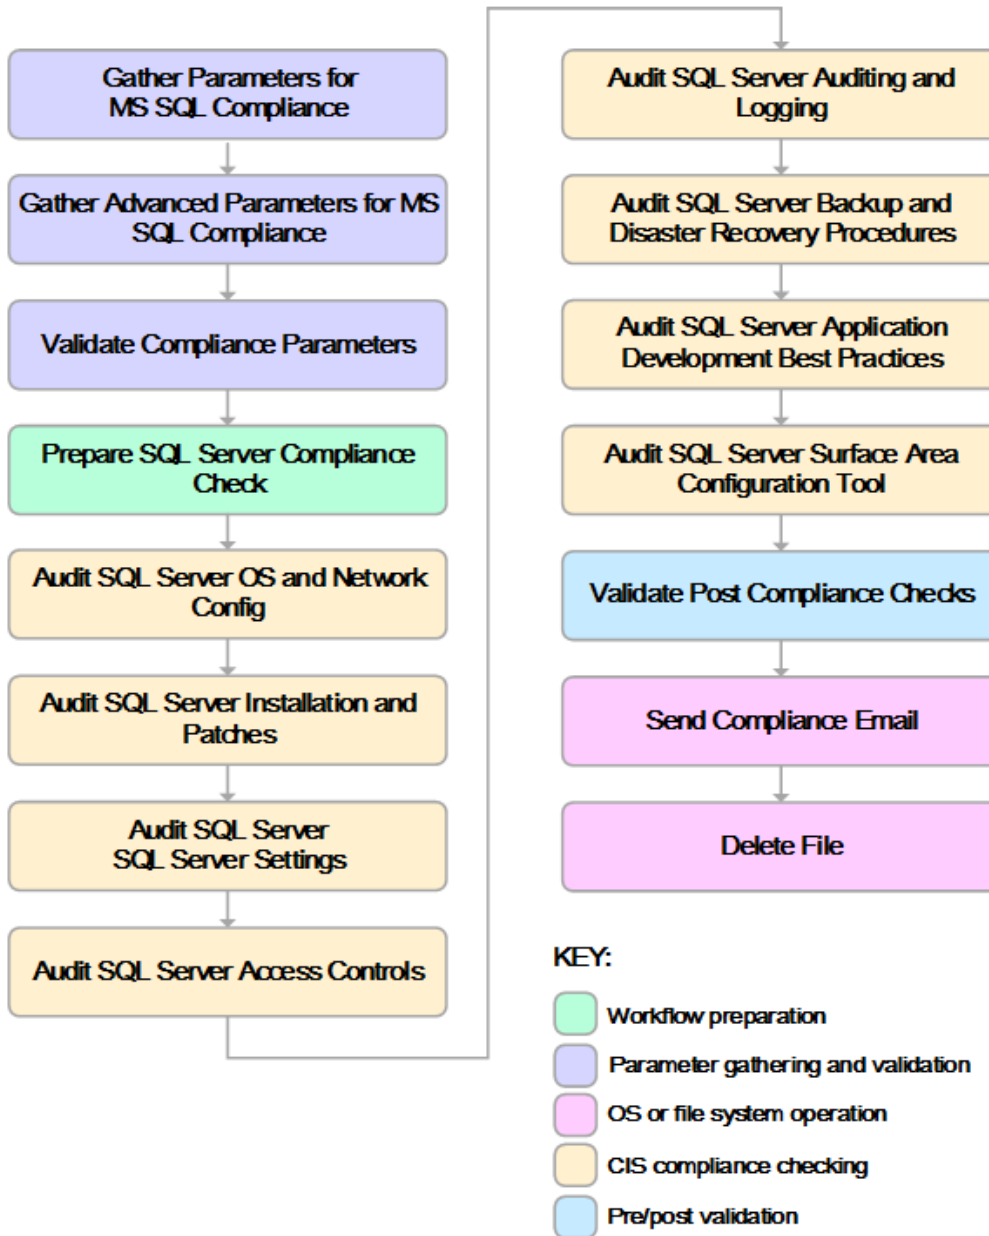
Gather Parameters for MS SQL Compliance

Gather Advanced Parameters for MS SQL Compliance

Validate Compliance Parameters

Prepare SQL Server Compliance Check

Audit SQL Server OS and Network Config

Audit SQL Server Installation and Patches

Audit SQL Server SQL Server Settings

Audit SQL Server Access Controls

Audit SQL Server Auditing and Logging

Audit SQL Server Backup and Disaster Recovery Procedures

Audit SQL Server Application Development Best Practices

Audit SQL Server Surface Area Configuration Tool

Validate Post Compliance Checks

Send Compliance Email

Delete File

KEY:

Workflow preparation

Parameter gathering and validation

OS or file system operation

CIS compliance checking

Pre/post validation